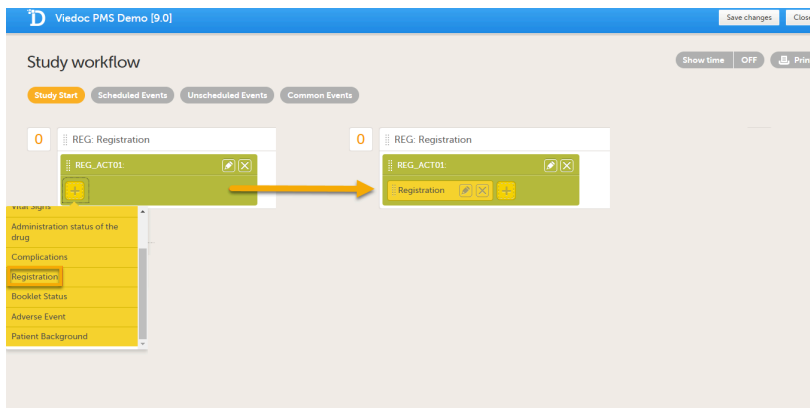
D Viedoc PMS Demo [9.0]

Save changes Clos

Study workflow

Show time OFF Prin

Study Start Scheduled Events Unscheduled Events Common Events

0 REG: Registration

REG_ACT01:

+

Vital Signs

Administration status of the drug

Complications

Registration

Booklet Status

Adverse Event

Patient Background

0 REG: Registration

REG_ACT01:

Registration

+